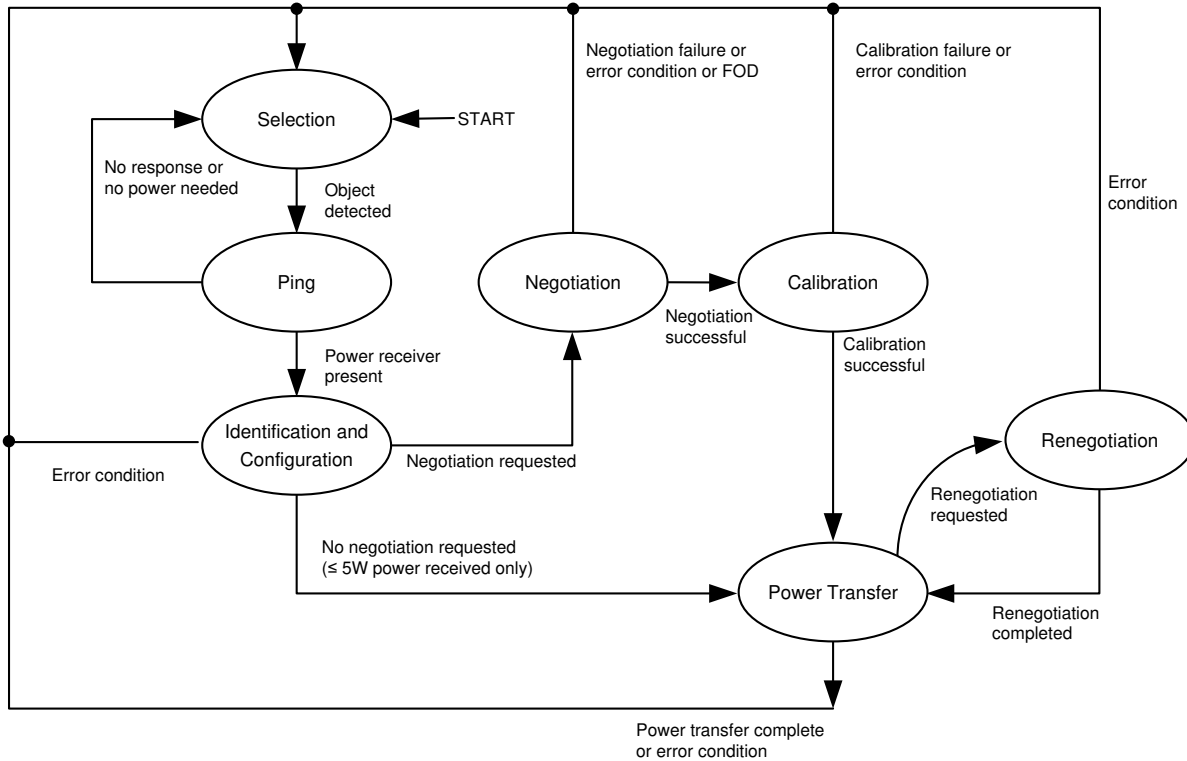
Negotiation failure or error condition or FOD

Calibration failure or error condition

Selection

START

No response or no power needed

Object detected

Error condition

Ping

Negotiation

Calibration

Negotiation successful

Power receiver present

Calibration successful

Identification and Configuration

Negotiation requested

Renegotiation

Error condition

Renegotiation requested

No negotiation requested (≤ 5W power received only)

Power Transfer

Renegotiation completed

Power transfer complete or error condition